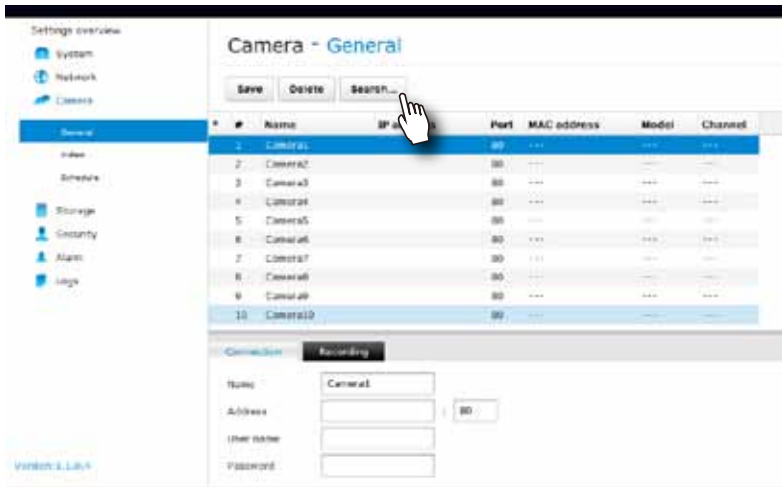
Settings overview

System

Network

Camera

General

Video

Schedule

Storage

Security

Alarm

Logs

Version 1.1.0.1

Camera - General

Save Delete Search...

| * | # | Name | IP a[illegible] | Port | MAC address | Model | Channel |
|---|---|---|---|---|---|---|---|
| | 1 | Camera1 | | 80 | --- | --- | --- |
| | 2 | Camera2 | | 80 | --- | --- | --- |
| | 3 | Camera3 | | 80 | --- | --- | --- |
| | 4 | Camera4 | | 80 | --- | --- | --- |
| | 5 | Camera5 | | 80 | --- | --- | --- |
| | 6 | Camera6 | | 80 | --- | --- | --- |
| | 7 | Camera7 | | 80 | --- | --- | --- |
| | 8 | Camera8 | | 80 | --- | --- | --- |
| | 9 | Camera9 | | 80 | --- | --- | --- |
| | 10 | Camera10 | | 80 | --- | --- | --- |

Connection Recording

Name Camera1

Address : 80

User name

Password